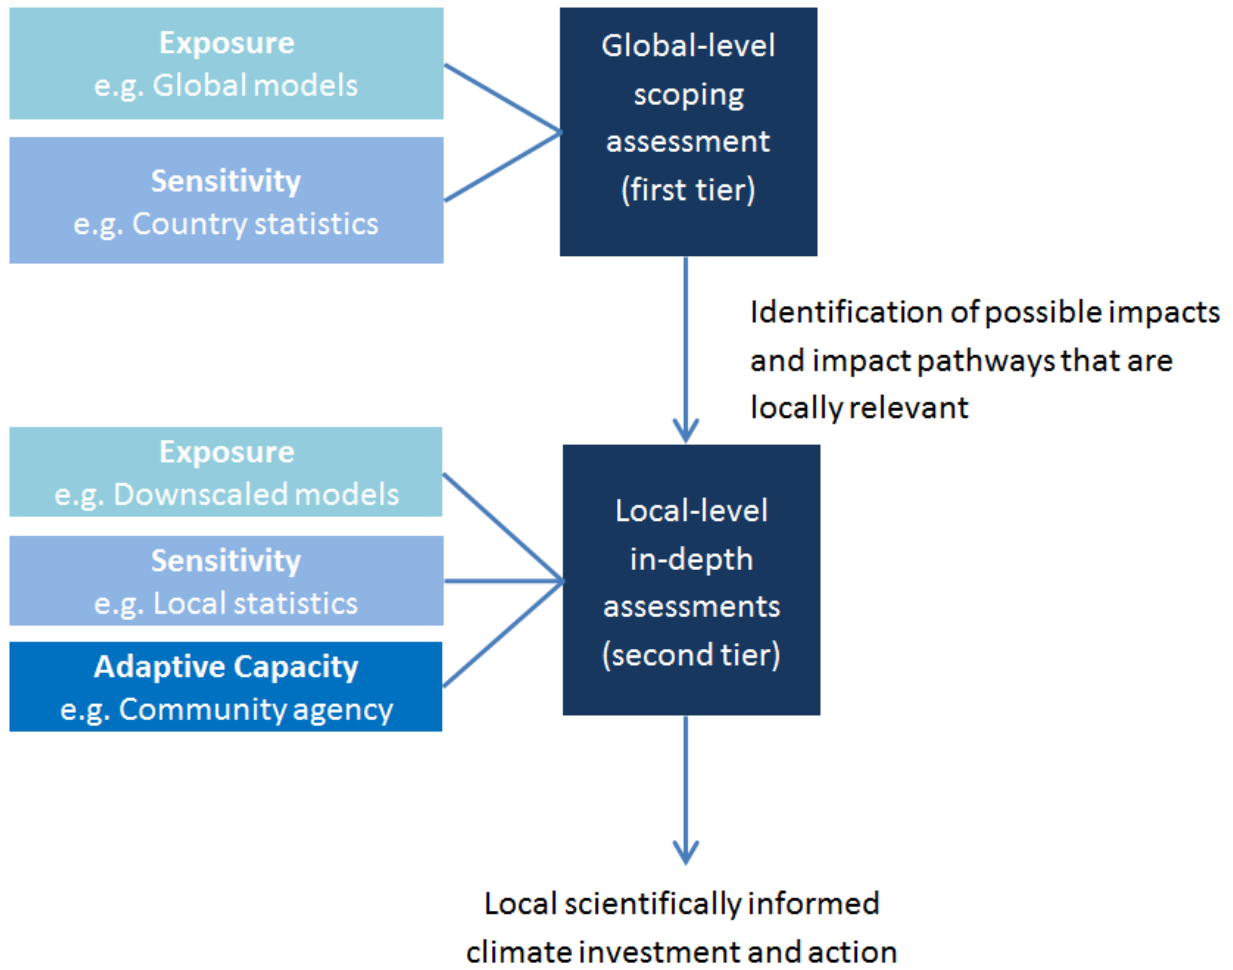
Exposure
e.g. Global models

Sensitivity
e.g. Country statistics

Global-level scoping assessment (first tier)

Identification of possible impacts and impact pathways that are locally relevant

Exposure
e.g. Downscaled models

Sensitivity
e.g. Local statistics

Adaptive Capacity
e.g. Community agency

Local-level in-depth assessments (second tier)

Local scientifically informed climate investment and action